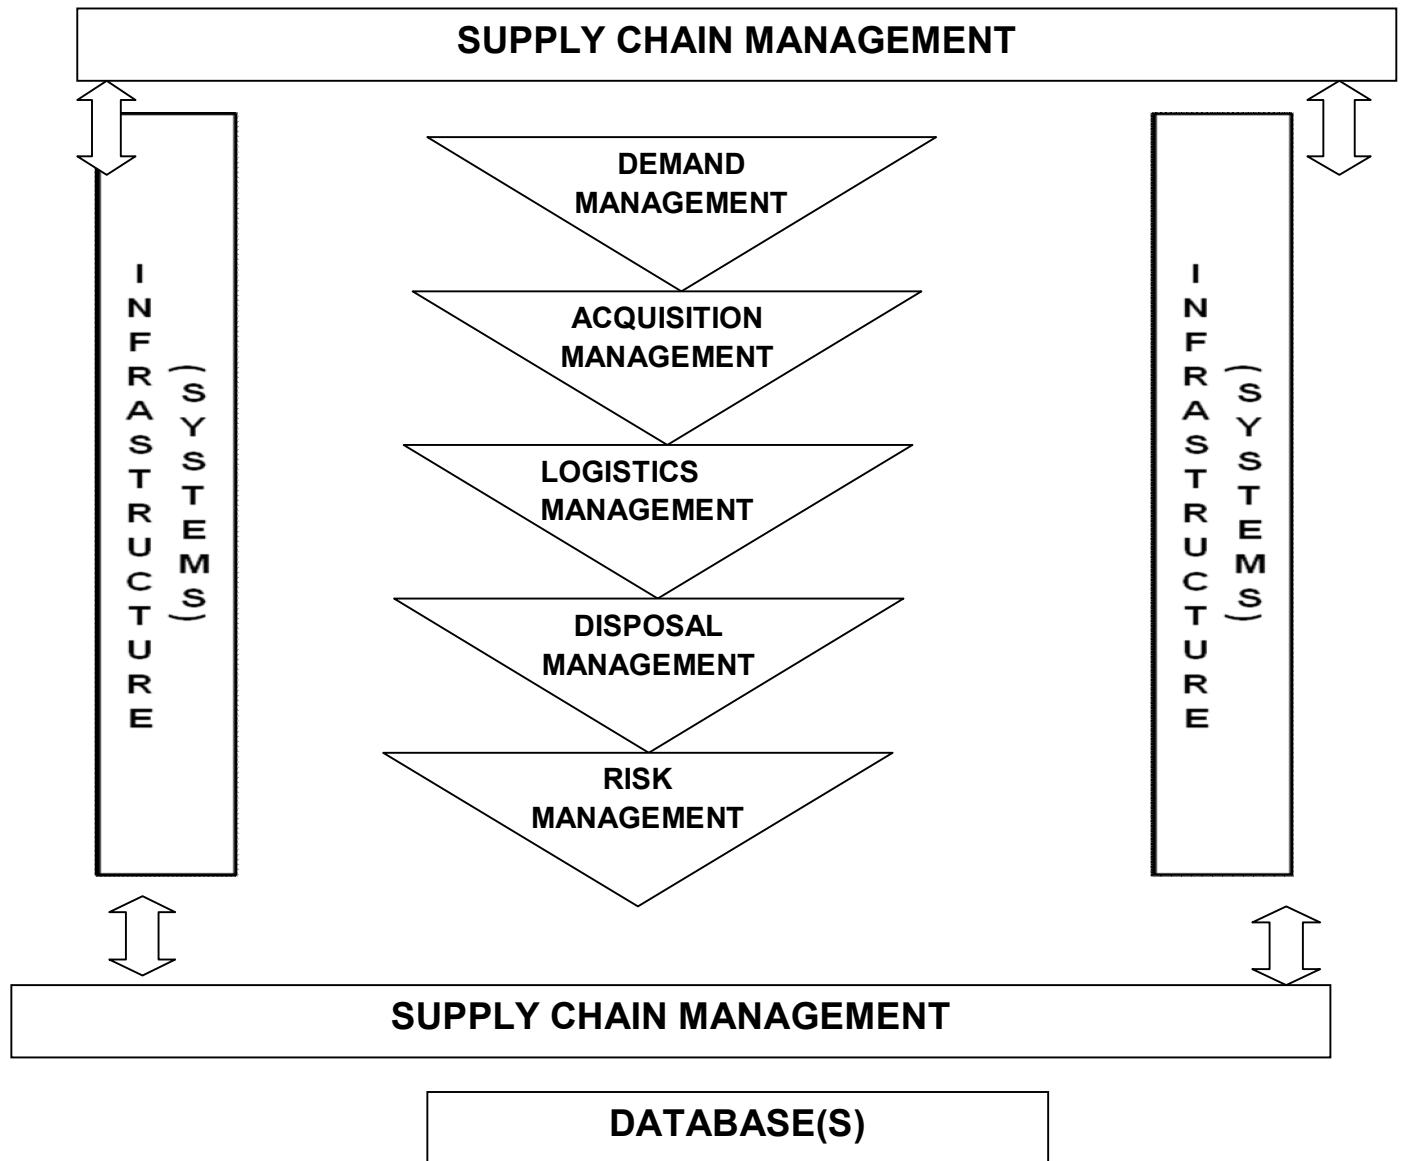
SUPPLY CHAIN MANAGEMENT

I N F R A S T R U C T U R E (S Y S T E M S)

DEMAND MANAGEMENT

ACQUISITION MANAGEMENT

LOGISTICS MANAGEMENT

DISPOSAL MANAGEMENT

RISK MANAGEMENT

I N F R A S T R U C T U R E (S Y S T E M S)

SUPPLY CHAIN MANAGEMENT

DATABASE(S)